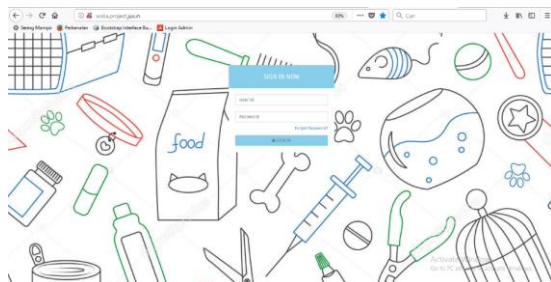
voila.project.jas.in
80%
Cari
Sedang Mampir
Pelanuitan
Bootstrap Interface Bu...
Login Admin
SIGN IN NOW
user id
Password
Forgot Password?
LOGIN
food
Activate Windows
Go to PC settings to activate Windows.